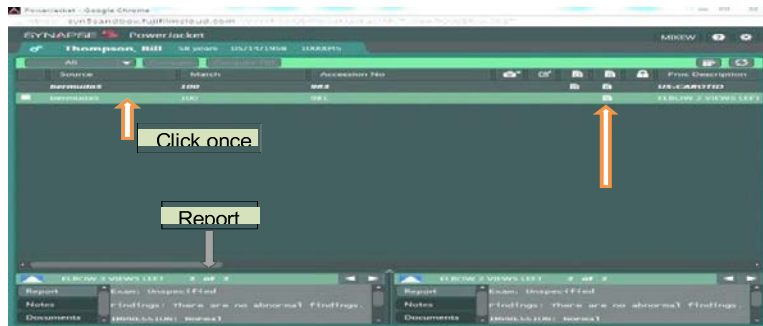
PowerJacket - Google Chrome

SYNAPSE PowerJacket MIKEW

Thompson, Bill 58 years 05/14/1958 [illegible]

All

Source Match Accession No Proc Description

Bermuda1 100 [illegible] US CAROTID

Bermuda1 100 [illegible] ELBOW 2 VIEWS LEFT

Click once

Report

ELBOW 2 VIEWS LEFT 2 of 2

Report Exam: Unspecified

Notes Findings: There are no abnormal findings.

Documents IMPRESSION: Normal

ELBOW 2 VIEWS LEFT 2 of 2

Report Exam: Unspecified

Notes Findings: There are no abnormal findings.

Documents IMPRESSION: Normal